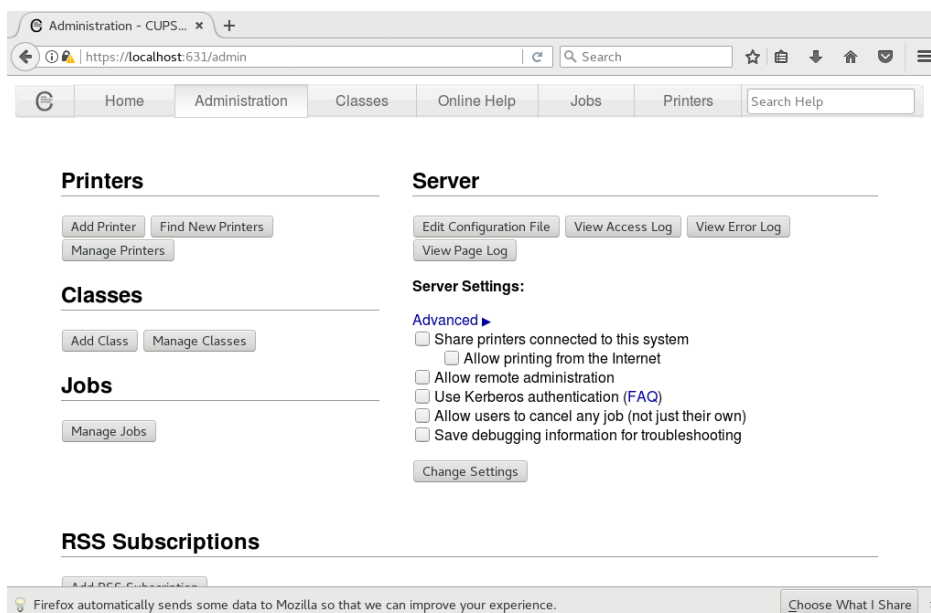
Administration - CUPS... ×  +

https://localhost:631/admin

Search

Home | Administration | Classes | Online Help | Jobs | Printers | Search Help

Printers

Add Printer  Find New Printers
Manage Printers

Classes

Add Class  Manage Classes

Jobs

Manage Jobs

Server

Edit Configuration File  View Access Log  View Error Log
View Page Log

Server Settings:

Advanced ▸
Share printers connected to this system
Allow printing from the Internet
Allow remote administration
Use Kerberos authentication (FAQ)
Allow users to cancel any job (not just their own)
Save debugging information for troubleshooting

Change Settings

RSS Subscriptions

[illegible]

Firefox automatically sends some data to Mozilla so that we can improve your experience.

Choose What I Share